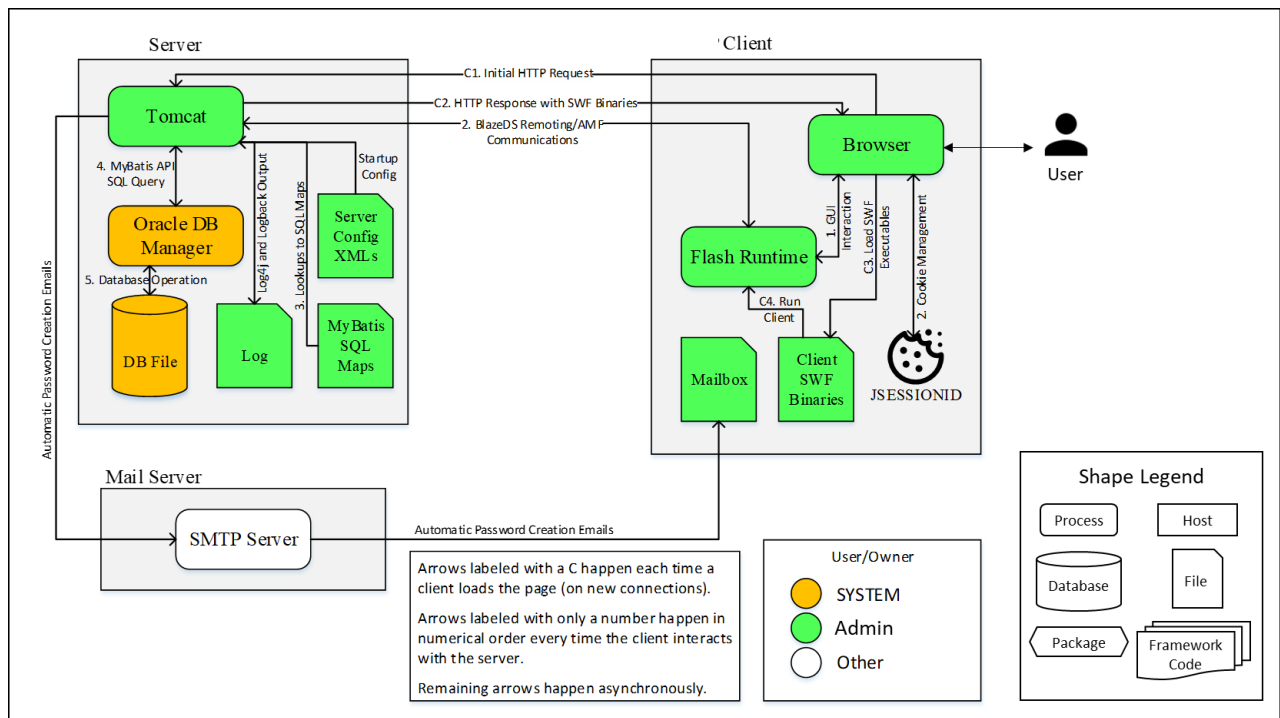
Server

Client

C1. Initial HTTP Request

C2. HTTP Response with SWF Binaries

2. BlazeDS Remoting/AMF Communications

Tomcat

Browser

User

4. MyBatis API SQL Query

Startup Config

Oracle DB Manager

Log4j and Logback Output

3. Lookups to SQL Maps

Server Config XMLs

1. GUI Interaction

C3. Load SWF Executables

2. Cookie Management

Flash Runtime

5. Database Operation

Automatic Password Creation Emails

DB File

Log

MyBatis SQL Maps

C4. Run Client

Mailbox

Client SWF Binaries

JSESSIONID

Mail Server

SMTP Server

Automatic Password Creation Emails

Arrows labeled with a C happen each time a client loads the page (on new connections).

Arrows labeled with only a number happen in numerical order every time the client interacts with the server.

Remaining arrows happen asynchronously.

User/Owner

SYSTEM

Admin

Other

Shape Legend

Process

Host

Database

File

Package

Framework Code